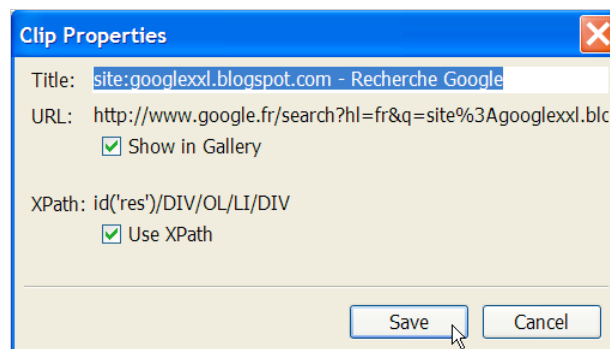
Clip Properties

Title: site:googlexxl.blogspot.com - Recherche Google

URL: http://www.google.fr/search?hl=fr&q=site%3Agooglexxl.blo

Show in Gallery

XPath: id('res')/DIV/OL/LI/DIV

Use XPath

Save

Cancel